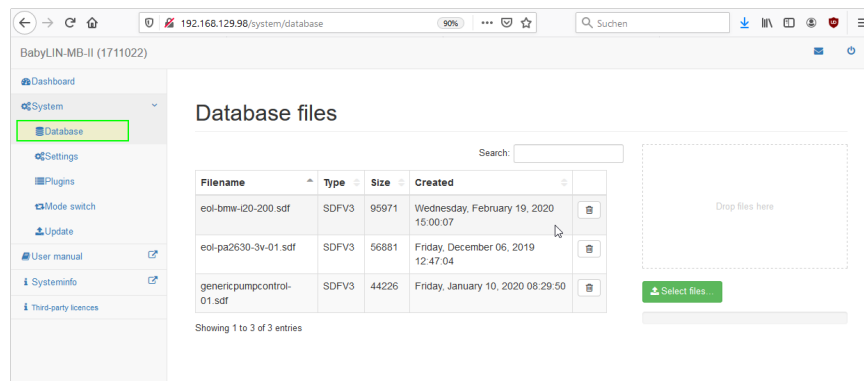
192.168.129.98/system/database
90%
Suchen

BabyLIN-MB-II (1711022)

Dashboard
System
Database
Settings
Plugins
Mode switch
Update
User manual
Systeminfo
Third-party licences

Database files

Search:

| Filename | Type | Size | Created | |
|---|---|---|---|---|
| eol-bmw-i20-200.sdf | SDFV3 | 95971 | Wednesday, February 19, 2020 15:00:07 | |
| eol-pa2630-3v-01.sdf | SDFV3 | 56881 | Friday, December 06, 2019 12:47:04 | |
| genericpumpcontrol-01.sdf | SDFV3 | 44226 | Friday, January 10, 2020 08:29:50 | |

Showing 1 to 3 of 3 entries

Drop files here

Select files...